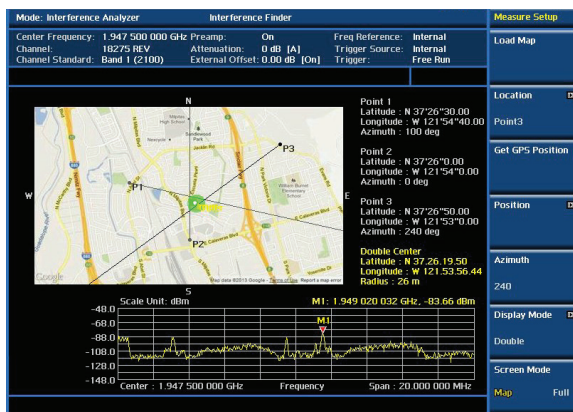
Mode: Interference Analyzer
Interference Finder
Measure Setup

Center Frequency: 1.947 500 000 GHz
Channel: 18275 REV
Channel Standard: Band 1 (2100)
Preamp: On
Attenuation: 0 dB [A]
External Offset: 0.00 dB [On]
Freq Reference: Internal
Trigger Source: Internal
Trigger: Free Run

Load Map

N
W
E
S

P1
P2
P3

Google
Map data ©2013 Google - Terms of Use Report a map error

Point 1
Latitude : N 37°26"30.00
Longitude : W 121°54"40.00
Azimuth : 100 deg

Point 2
Latitude : N 37°26"0.00
Longitude : W 121°54"0.00
Azimuth : 0 deg

Point 3
Latitude : N 37°26"50.00
Longitude : W 121°53"0.00
Azimuth : 240 deg

Double Center
Latitude : N 37.26.19.50
Longitude : W 121.53.56.44
Radius : 26 m

Location
Point3

Get GPS Position

Position

Azimuth
240

Display Mode
Double

Screen Mode
Map Full

Scale Unit: dBm
M1: 1.949 020 032 GHz, -83.66 dBm
M1
-48.0
-68.0
-88.0
-108.0
-128.0
-148.0
Center : 1.947 500 000 GHz
Frequency
Span : 20.000 000 MHz